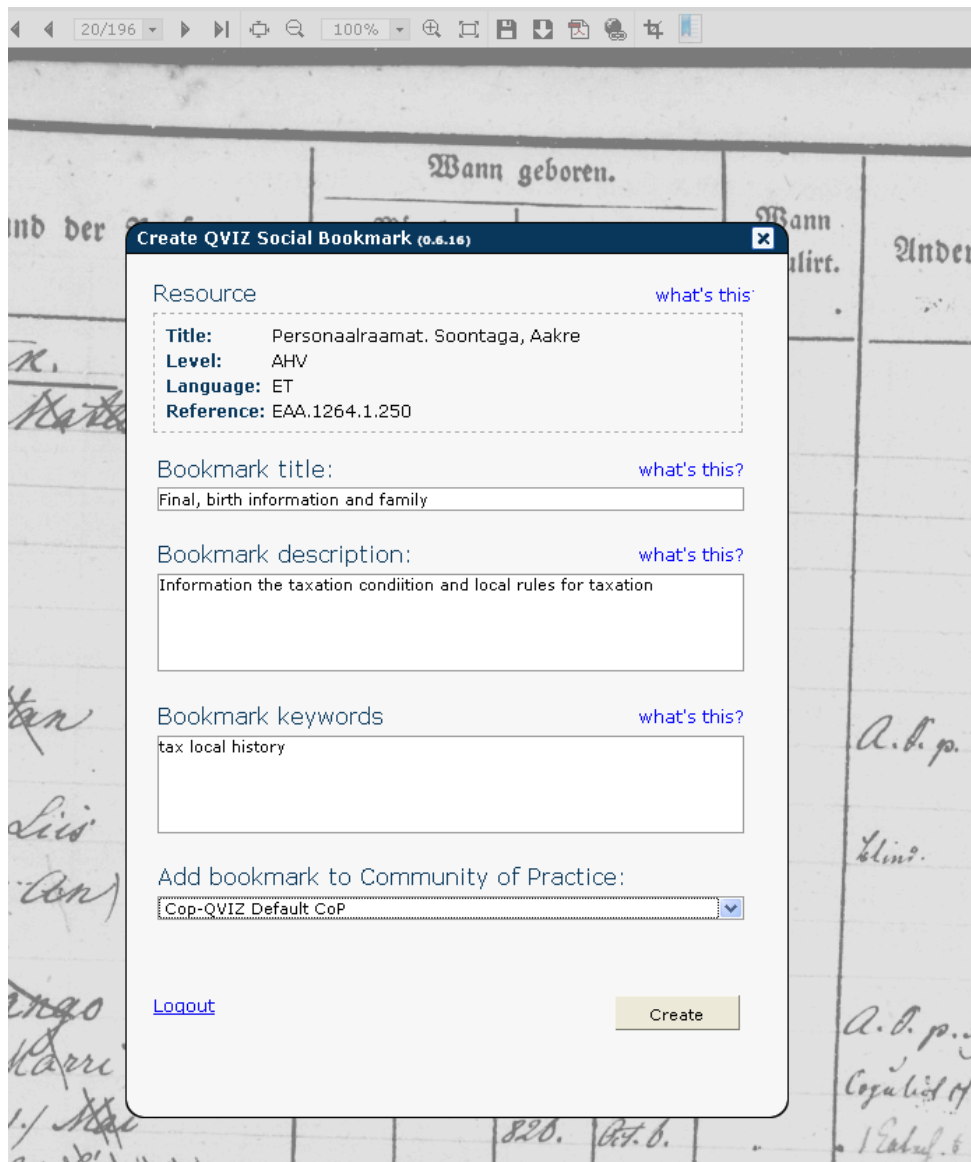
20/196 100%

Wann geboren.

und der

Wann ulirt.

Ander

Create QVIZ Social Bookmark (0.6.16)

Resource what's this

Title: Personaalraamat. Soontaga, Aakre
Level: AHV
Language: ET
Reference: EAA.1264.1.250

Bookmark title: what's this?
Final, birth information and family

Bookmark description: what's this?
Information the taxation condiition and local rules for taxation

Bookmark keywords what's this?
tax local history

Add bookmark to Community of Practice:
Cop-QVIZ Default CoP

Logout

Create

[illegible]

820. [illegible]